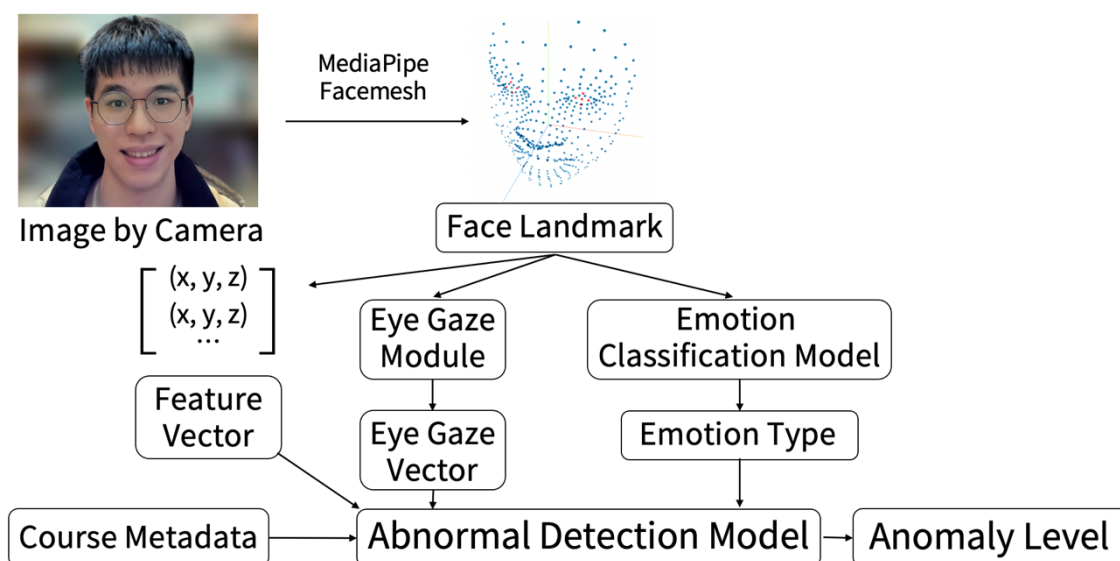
MediaPipe Facemesh

Image by Camera

Face Landmark

$\begin{bmatrix} (x, y, z) \\ (x, y, z) \\ \cdots \end{bmatrix}$

Eye Gaze Module

Emotion Classification Model

Feature Vector

Eye Gaze Vector

Emotion Type

Course Metadata

Abnormal Detection Model

Anomaly Level